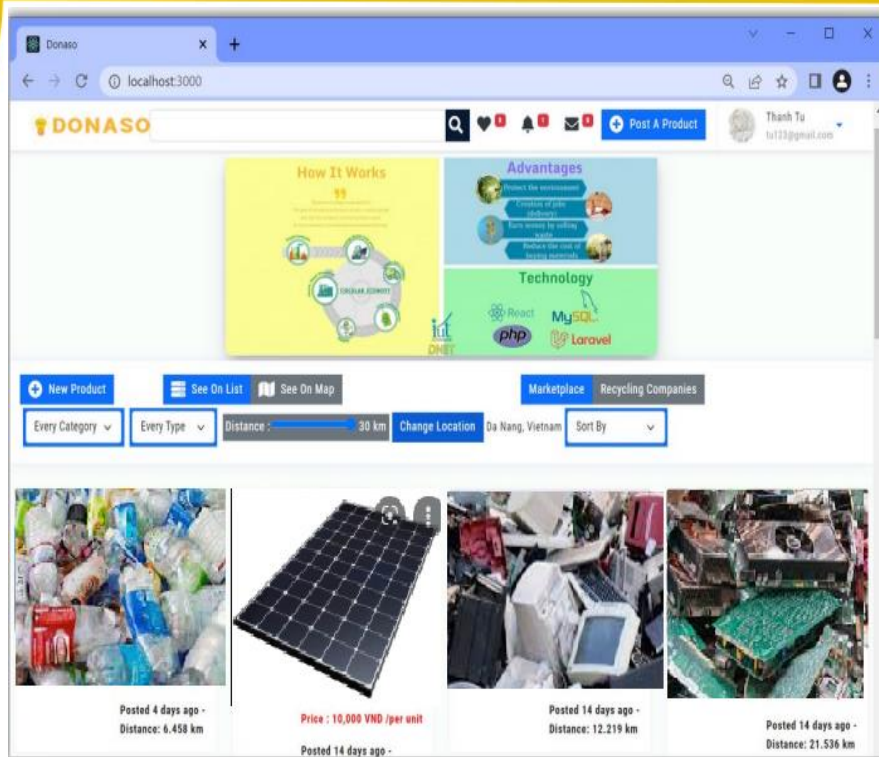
Donaso
localhost:3000
DONASO
0 0 0
Post A Product
Thanh Tu
tu133@gmail.com

How It Works
CIRCULAR ECONOMY
DNBT

Advantages
Protect the environment
Creation of jobs
Earn money by selling waste
Reduce the cost of buying materials

Technology
React
MySQL
php
Laravel

New Product
See On List
See On Map
Marketplace
Recycling Companies
Every Category
Every Type
Distance :
30 km
Change Location
Da Nang, Vietnam
Sort By

Posted 4 days ago -
Distance: 6.458 km

Price : 10,000 VND /per unit
Posted 14 days ago -

Posted 14 days ago -
Distance: 12.219 km

Posted 14 days ago -
Distance: 21.536 km